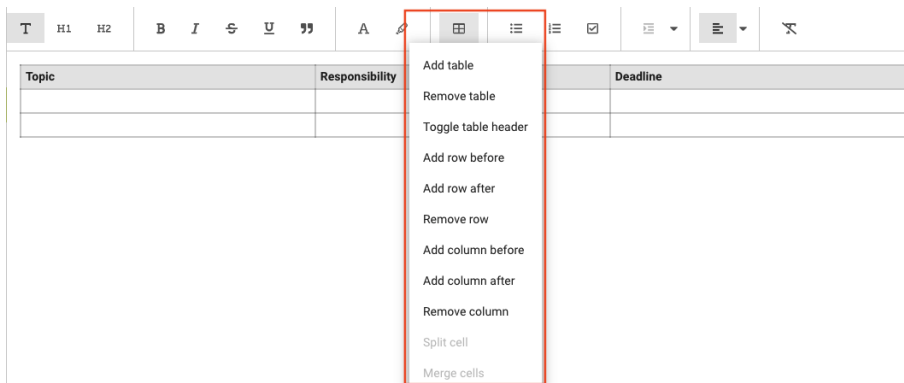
T H1 H2 B I S U A

| Topic | Responsibility | | Deadline |
|---|---|---|---|
| | | | |
| | | | |

Add table
Remove table
Toggle table header
Add row before
Add row after
Remove row
Add column before
Add column after
Remove column
Split cell
Merge cells